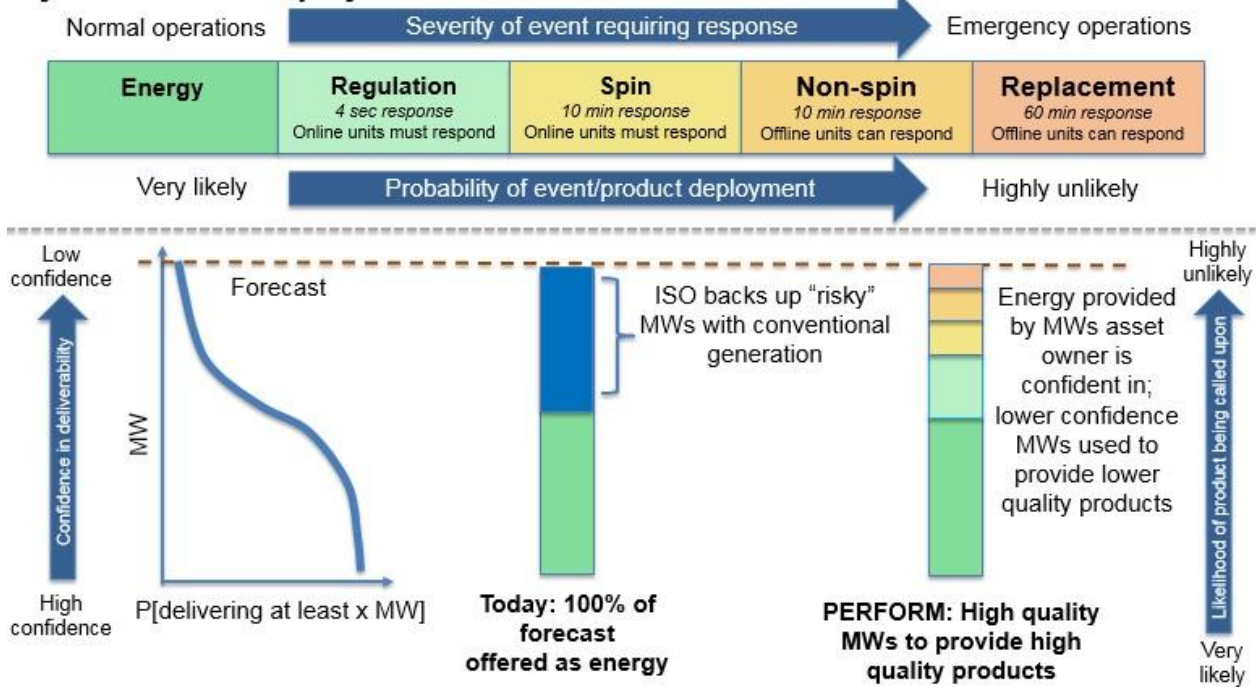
Normal operations

Severity of event requiring response

Emergency operations

| Energy | Regulation<br>4 sec response<br>Online units must respond | Spin<br>10 min response<br>Online units must respond | Non-spin<br>10 min response<br>Offline units can respond | Replacement<br>60 min response<br>Offline units can respond |
|---|---|---|---|---|

Very likely

Probability of event/product deployment

Highly unlikely

Low confidence

Confidence in deliverability

High confidence

Forecast

MW

P[delivering at least x MW]

ISO backs up "risky" MWs with conventional generation

Today: 100% of forecast offered as energy

Energy provided by MWs asset owner is confident in; lower confidence MWs used to provide lower quality products

PERFORM: High quality MWs to provide high quality products

Highly unlikely

Likelihood of product being called upon

Very likely